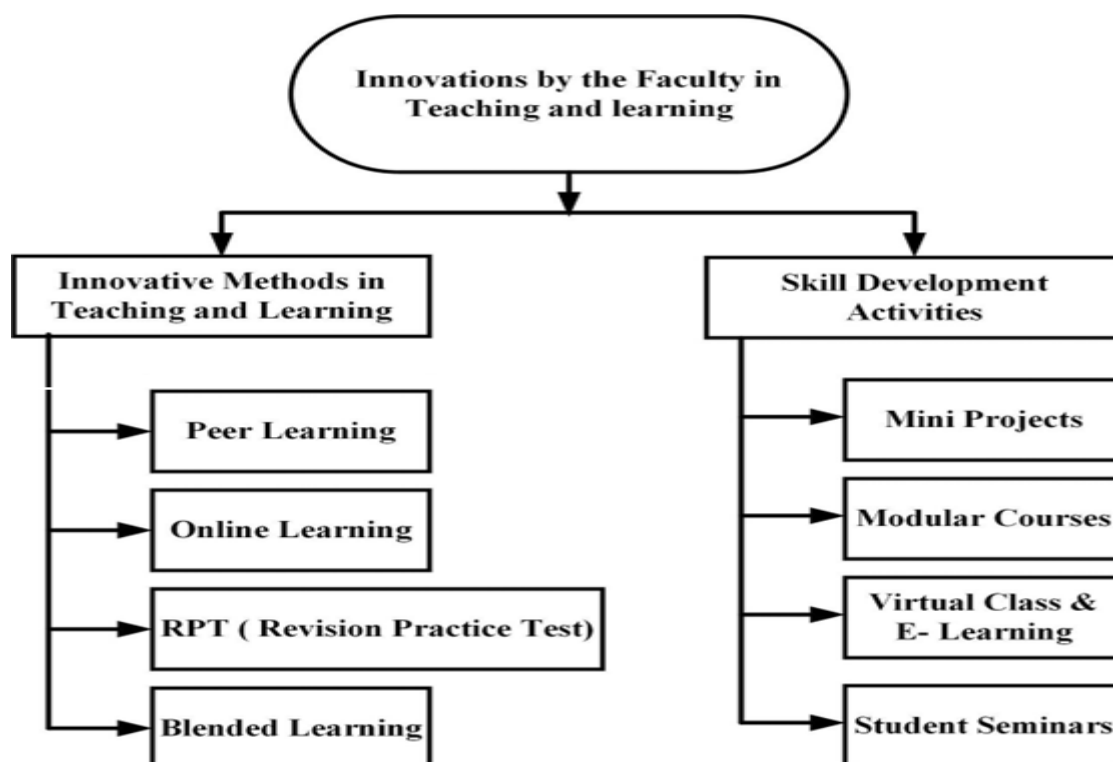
Innovations by the Faculty in Teaching and learning

Innovative Methods in Teaching and Learning

Peer Learning

Online Learning

RPT ( Revision Practice Test)

Blended Learning

Skill Development Activities

Mini Projects

Modular Courses

Virtual Class & E- Learning

Student Seminars